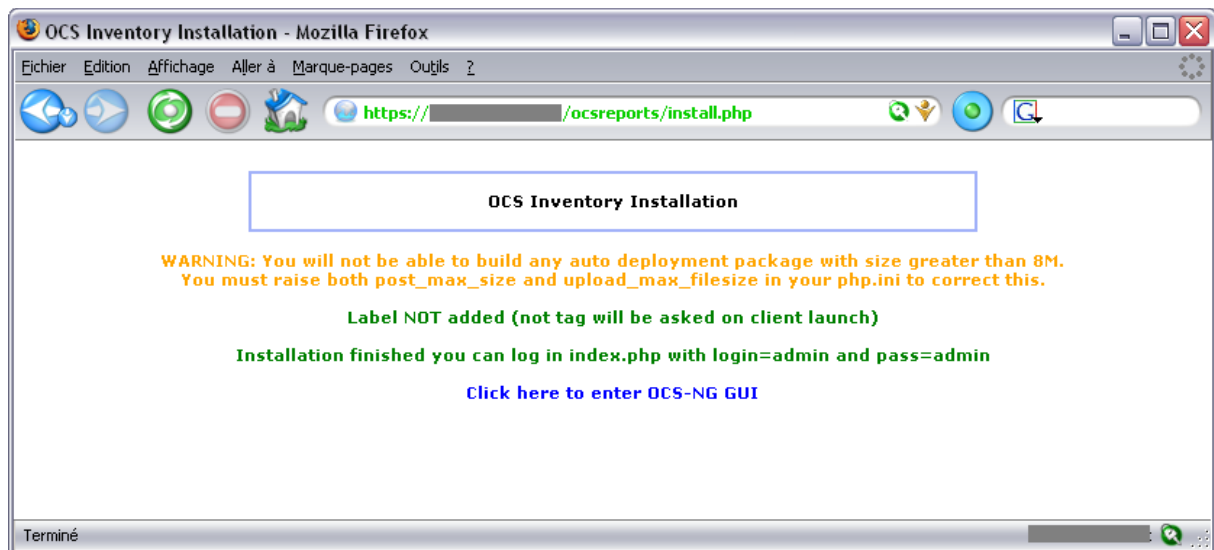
OCS Inventory Installation - Mozilla Firefox

Fichier Edition Affichage Aller à Marque-pages Outils ?

https://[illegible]/ocsreports/install.php

OCS Inventory Installation

WARNING: You will not be able to build any auto deployment package with size greater than 8M. You must raise both post_max_size and upload_max_filesize in your php.ini to correct this.

Label NOT added (not tag will be asked on client launch)

Installation finished you can log in index.php with login=admin and pass=admin

Click here to enter OCS-NG GUI

Terminé